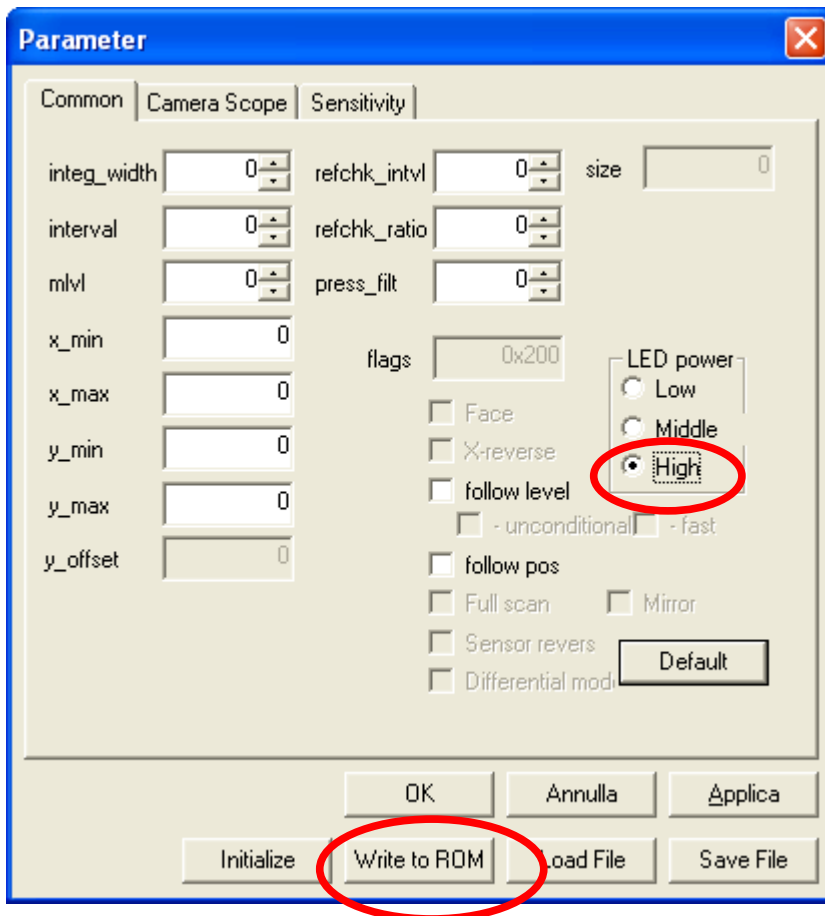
Parameter

Common | Camera Scope | Sensitivity

integ_width 0
interval 0
mlvl 0
x_min 0
x_max 0
y_min 0
y_max 0
y_offset 0

refchk_intvl 0
refchk_ratio 0
press_filt 0

size 0

flags 0x200

LED power
Low
Middle
High

Face
X-reverse
follow level
- unconditional
- fast
follow pos
Full scan
Mirror
Sensor revers
Differential mode

Default

OK
Annulla
Applica

Initialize
Write to ROM
Load File
Save File